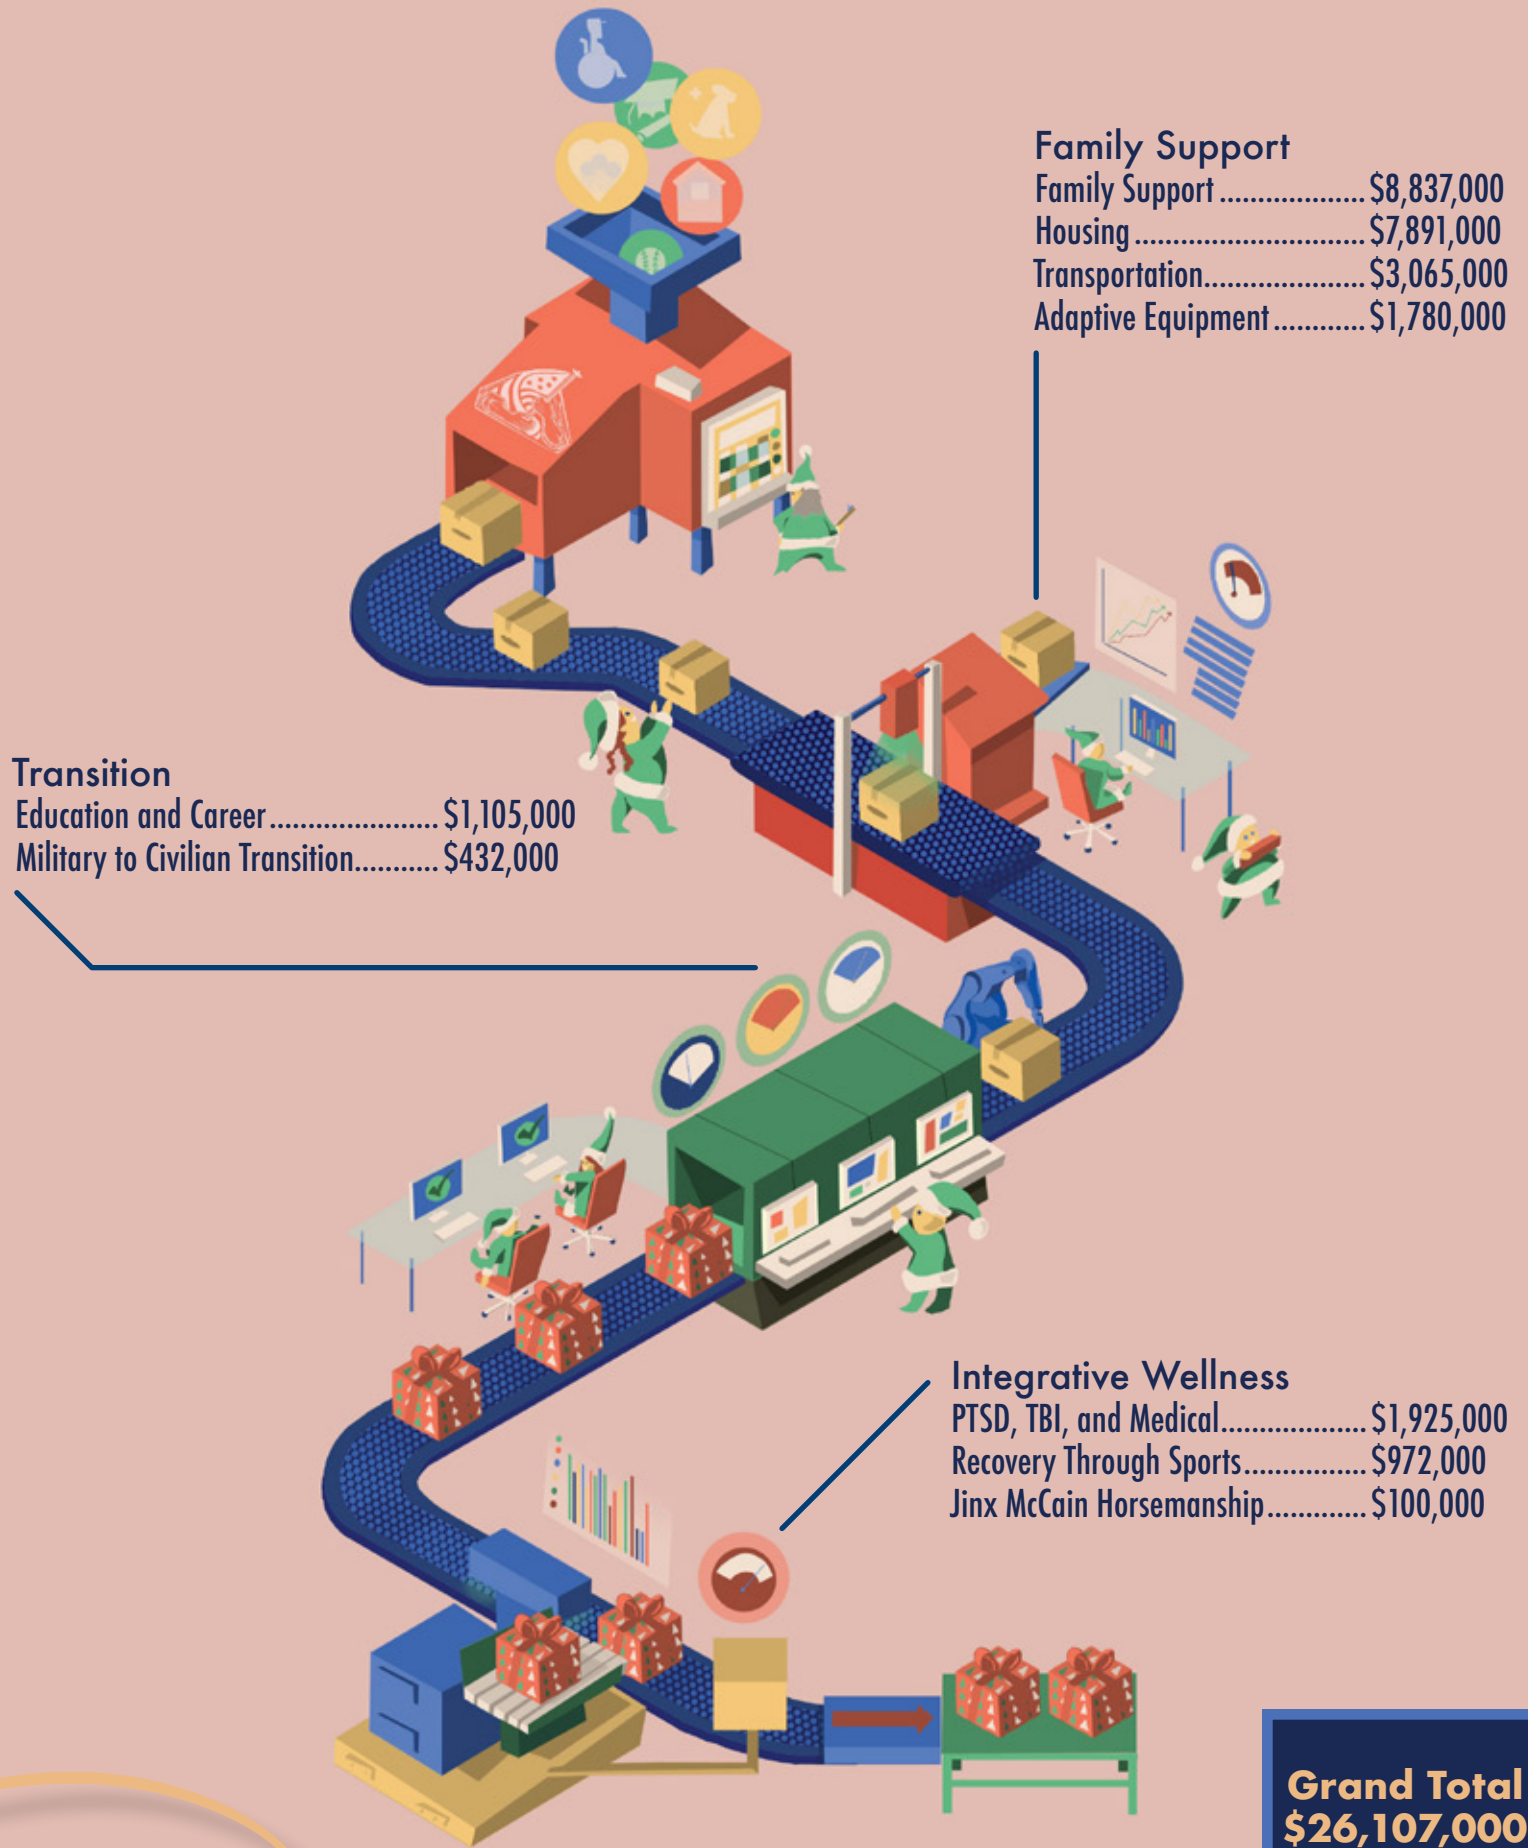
Family Support
Family Support .................... $8,837,000
Housing .............................. $7,891,000
Transportation...................... $3,065,000
Adaptive Equipment ............ $1,780,000

Transition
Education and Career...................... $1,105,000
Military to Civilian Transition........... $432,000

Integrative Wellness
PTSD, TBI, and Medical.................... $1,925,000
Recovery Through Sports................ $972,000
Jinx McCain Horsemanship............. $100,000

Grand Total
$26,107,000